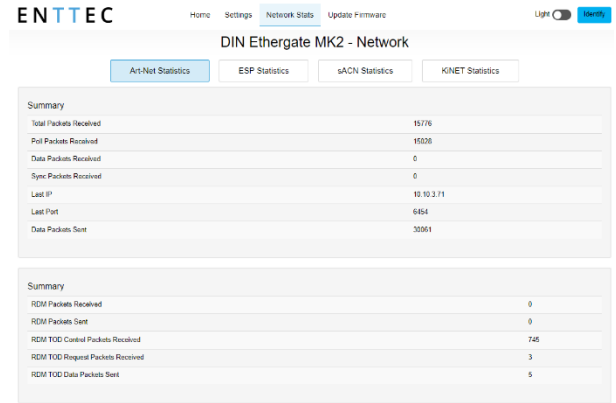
ENTTEC

Home Settings Network Stats Update Firmware

Light Identify

DIN Ethergate MK2 - Network

Art-Net Statistics ESP Statistics sACN Statistics KiNET Statistics

Summary

| | |
|---|---|
| Total Packets Received | 15776 |
| Poll Packets Received | 15028 |
| Data Packets Received | 0 |
| Sync Packets Received | 0 |
| Last IP | 10.10.3.71 |
| Last Port | 6454 |
| Data Packets Sent | 30061 |

Summary

| | |
|---|---|
| RDM Packets Received | 0 |
| RDM Packets Sent | 0 |
| RDM TOD Control Packets Received | 745 |
| RDM TOD Request Packets Received | 3 |
| RDM TOD Data Packets Sent | 5 |